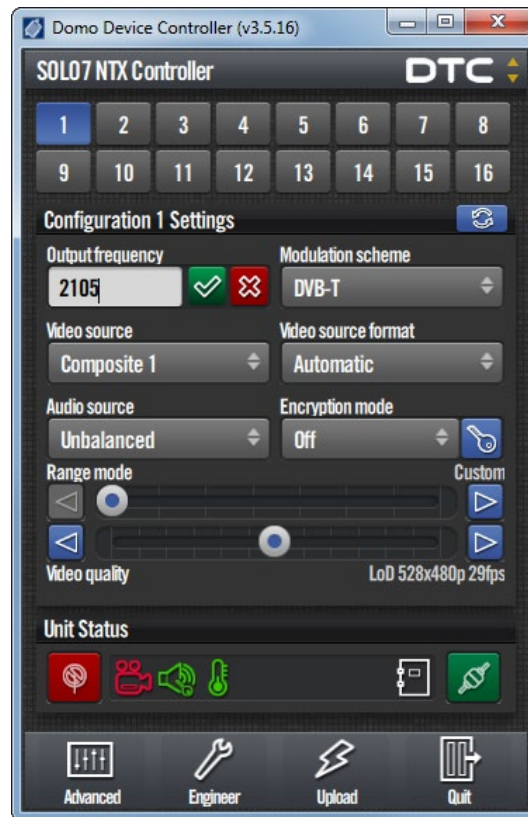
Domo Device Controller (v3.5.16)

SOL07 NTX Controller

DTC

| 1 | 2 | 3 | 4 | 5 | 6 | 7 | 8 |
|---|---|---|---|---|---|---|---|
| 9 | 10 | 11 | 12 | 13 | 14 | 15 | 16 |

Configuration 1 Settings

Output frequency
2105

Modulation scheme
DVB-T

Video source
Composite 1

Video source format
Automatic

Audio source
Unbalanced

Encryption mode
Off

Range mode

Custom

Video quality

LoD 528x480p 29fps

Unit Status

Advanced

Engineer

Upload

Quit